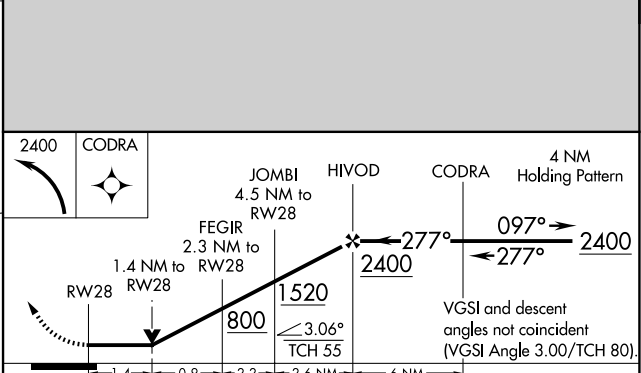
2400 CODRA

4 NM Holding Pattern

JOMBI 4.5 NM to RW28

HIVOD

CODRA

FEGIR 2.3 NM to RW28

1.4 NM to RW28

RW28

097°

277°

277°

2400

2400

1520

800

3.06°
TCH 55

VGSI and descent angles not coincident (VGSI Angle 3.00/TCH 80).

1.4 0.8 2.2 2.6 NM 6 NM